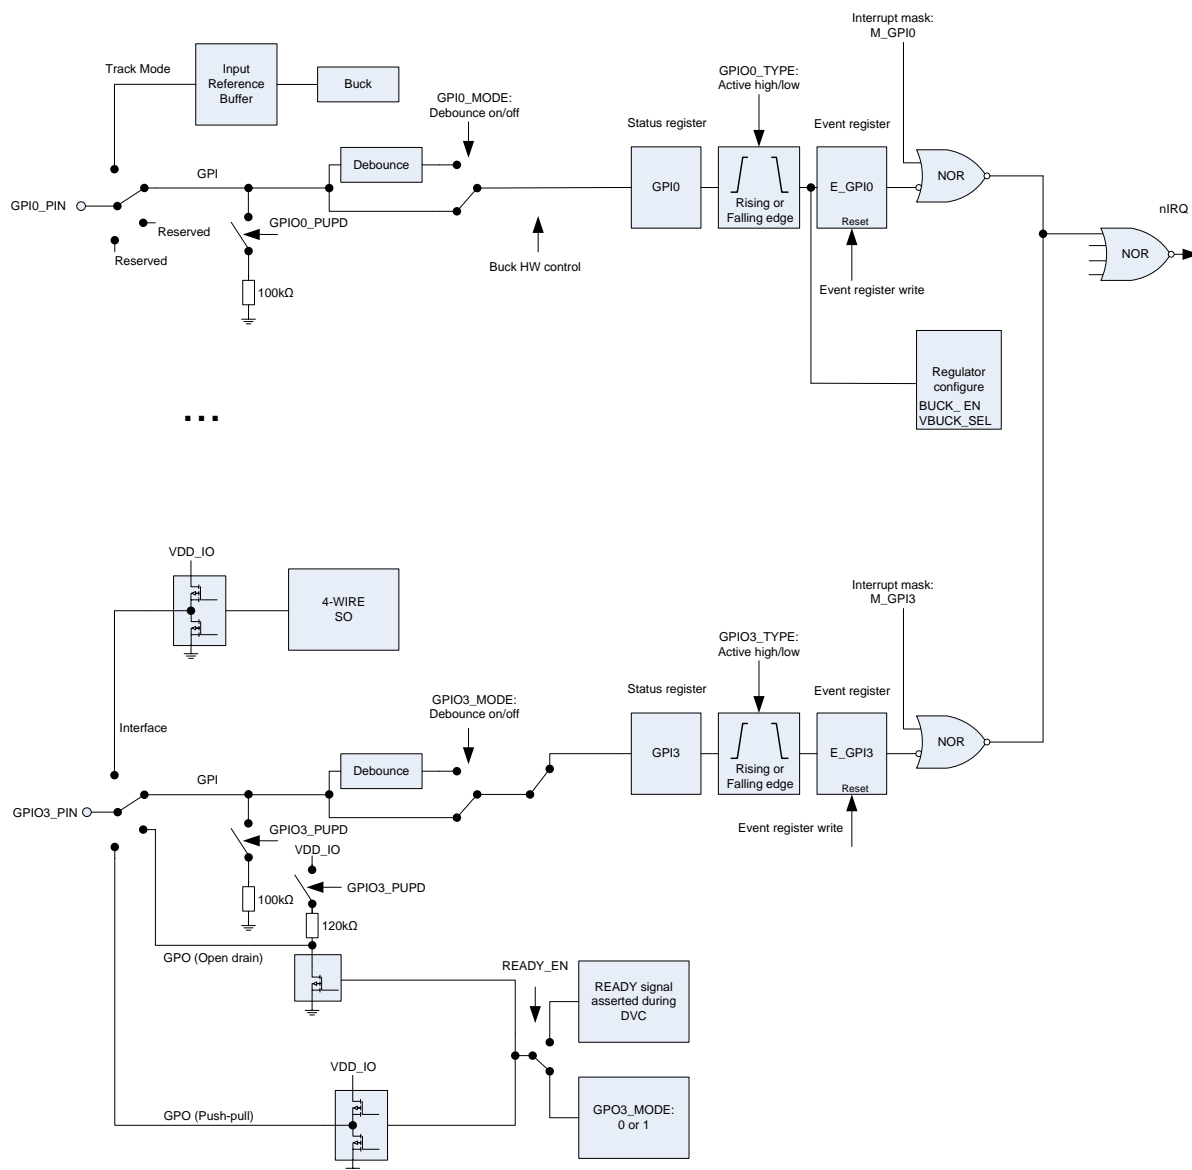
Interrupt mask:
M_GPI0

Track Mode

Input Reference Buffer

Buck

GPI0_MODE:
Debounce on/off

GPIO0_TYPE:
Active high/low

Status register

Event register

Debounce

GPI

GPI0

Rising or Falling edge

E_GPI0

Reset

NOR

nIRQ

NOR

GPI0_PIN

Reserved

GPIO0_PUPD

Reserved

Buck HW control

Event register write

100kΩ

Regulator configure
BUCK_ EN
VBUCK_SEL

...

VDD_IO

4-WIRE
SO

Interrupt mask:
M_GPI3

GPIO3_TYPE:
Active high/low

GPIO3_MODE:
Debounce on/off

Status register

Event register

Interface

Debounce

GPI

GPI3

Rising or Falling edge

E_GPI3

Reset

NOR

GPIO3_PIN

GPIO3_PUPD

Event register write

VDD_IO

GPIO3_PUPD

100kΩ

120kΩ

GPO (Open drain)

READY_EN

READY signal asserted during DVC

VDD_IO

GPO (Push-pull)

GPO3_MODE:
0 or 1